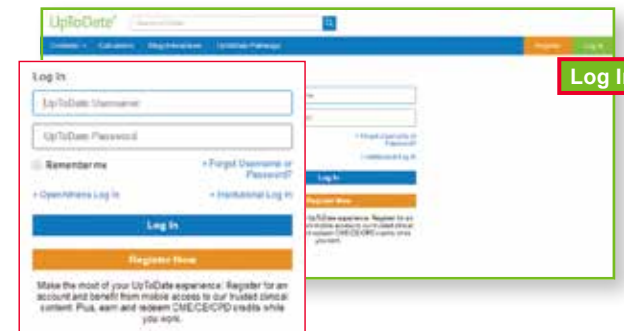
UpToDate®

Contents ▾ Calculators Drug Interactions UpToDate Pathways

Register Log In

Log In

Log In

UpToDate Username

UpToDate Password

Remember me

» Forgot Username or Password?

» OpenAthens Log In

» Institutional Log In

Log In

Register Now

Make the most of your UpToDate experience: Register for an account and benefit from mobile access to our trusted clinical content. Plus, earn and redeem CME/CE/CPD credits while you work.